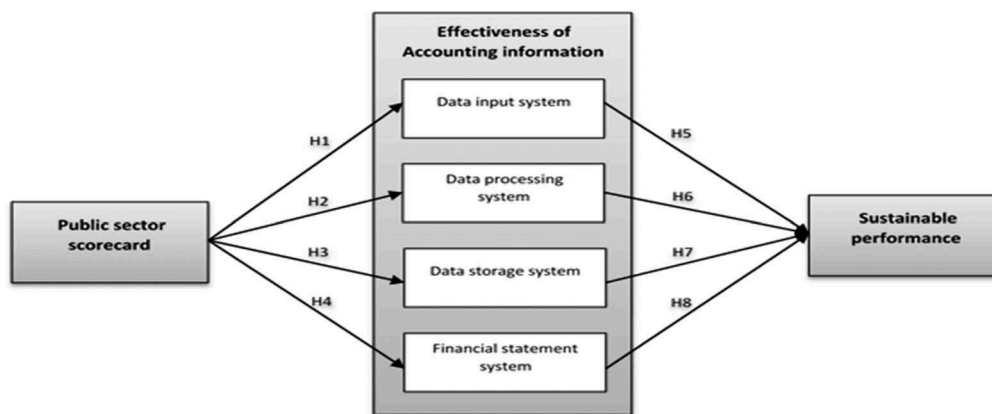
Effectiveness of Accounting information

Data input system

Data processing system

Data storage system

Financial statement system

Public sector scorecard

H1

H2

H3

H4

H5

H6

H7

H8

Sustainable performance